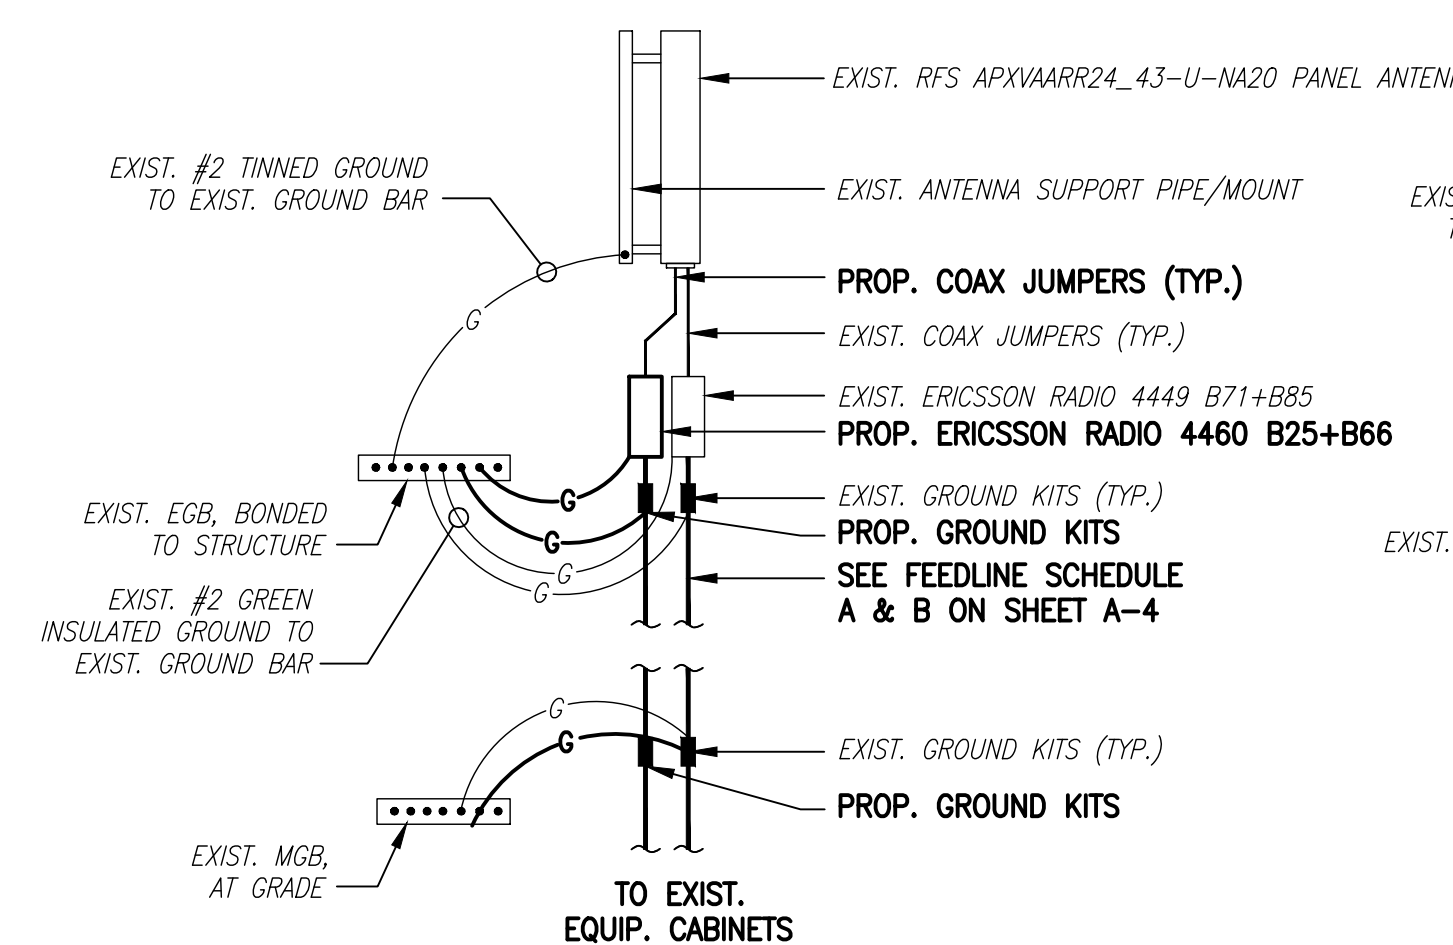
EXIST. RFS APXVAARR24_43-U-NA20 PANEL ANTEN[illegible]

EXIST. #2 TINNED GROUND TO EXIST. GROUND BAR

EXIST. ANTENNA SUPPORT PIPE/MOUNT

EXIS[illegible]
T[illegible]

PROP. COAX JUMPERS (TYP.)

G

EXIST. COAX JUMPERS (TYP.)

EXIST. ERICSSON RADIO 4449 B71+B85

PROP. ERICSSON RADIO 4460 B25+B66

G

EXIST. GROUND KITS (TYP.)

EXIST. EGB, BONDED TO STRUCTURE

G

PROP. GROUND KITS

EXIST.

G

SEE FEEDLINE SCHEDULE A & B ON SHEET A-4

G

EXIST. #2 GREEN INSULATED GROUND TO EXIST. GROUND BAR

G

G

EXIST. GROUND KITS (TYP.)

PROP. GROUND KITS

EXIST. MGB, AT GRADE

TO EXIST. EQUIP. CABINETS